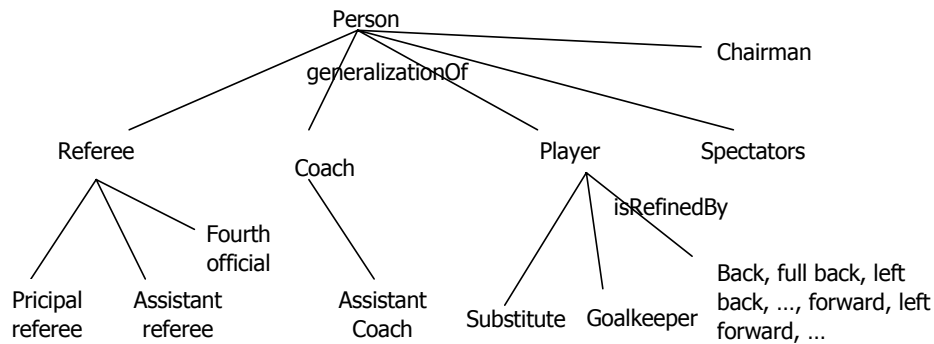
Person

generalizationOf

Chairman

Referee

Coach

Player

Spectators

isRefinedBy

Fourth official

Pricipal referee

Assistant referee

Assistant Coach

Substitute

Goalkeeper

Back, full back, left back, …, forward, left forward, …